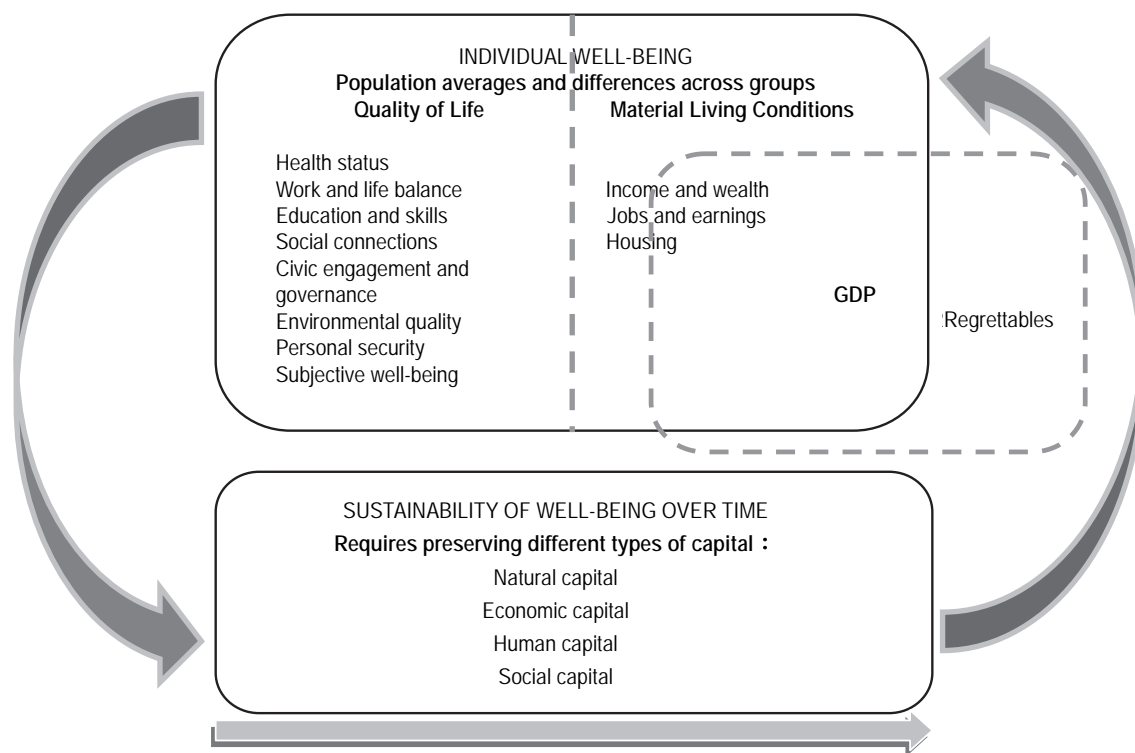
INDIVIDUAL WELL-BEING
Population averages and differences across groups
Quality of Life

Health status
Work and life balance
Education and skills
Social connections
Civic engagement and governance
Environmental quality
Personal security
Subjective well-being

Material Living Conditions

Income and wealth
Jobs and earnings
Housing

GDP

Regrettables

SUSTAINABILITY OF WELL-BEING OVER TIME
Requires preserving different types of capital：
Natural capital
Economic capital
Human capital
Social capital